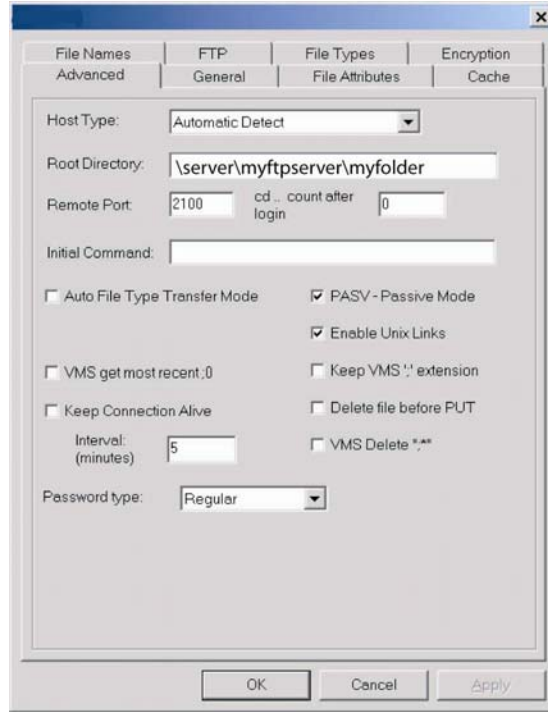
×

File Names | FTP | File Types | Encryption
Advanced | General | File Attributes | Cache

Host Type: Automatic Detect

Root Directory: \server\myftpserver\myfolder

Remote Port: 2100 cd .. count after login 0

Initial Command:

Auto File Type Transfer Mode

PASV - Passive Mode

Enable Unix Links

VMS get most recent ;0

Keep VMS ';' extension

Keep Connection Alive

Delete file before PUT

Interval: (minutes) 5

VMS Delete *;*

Password type: Regular

OK Cancel Apply